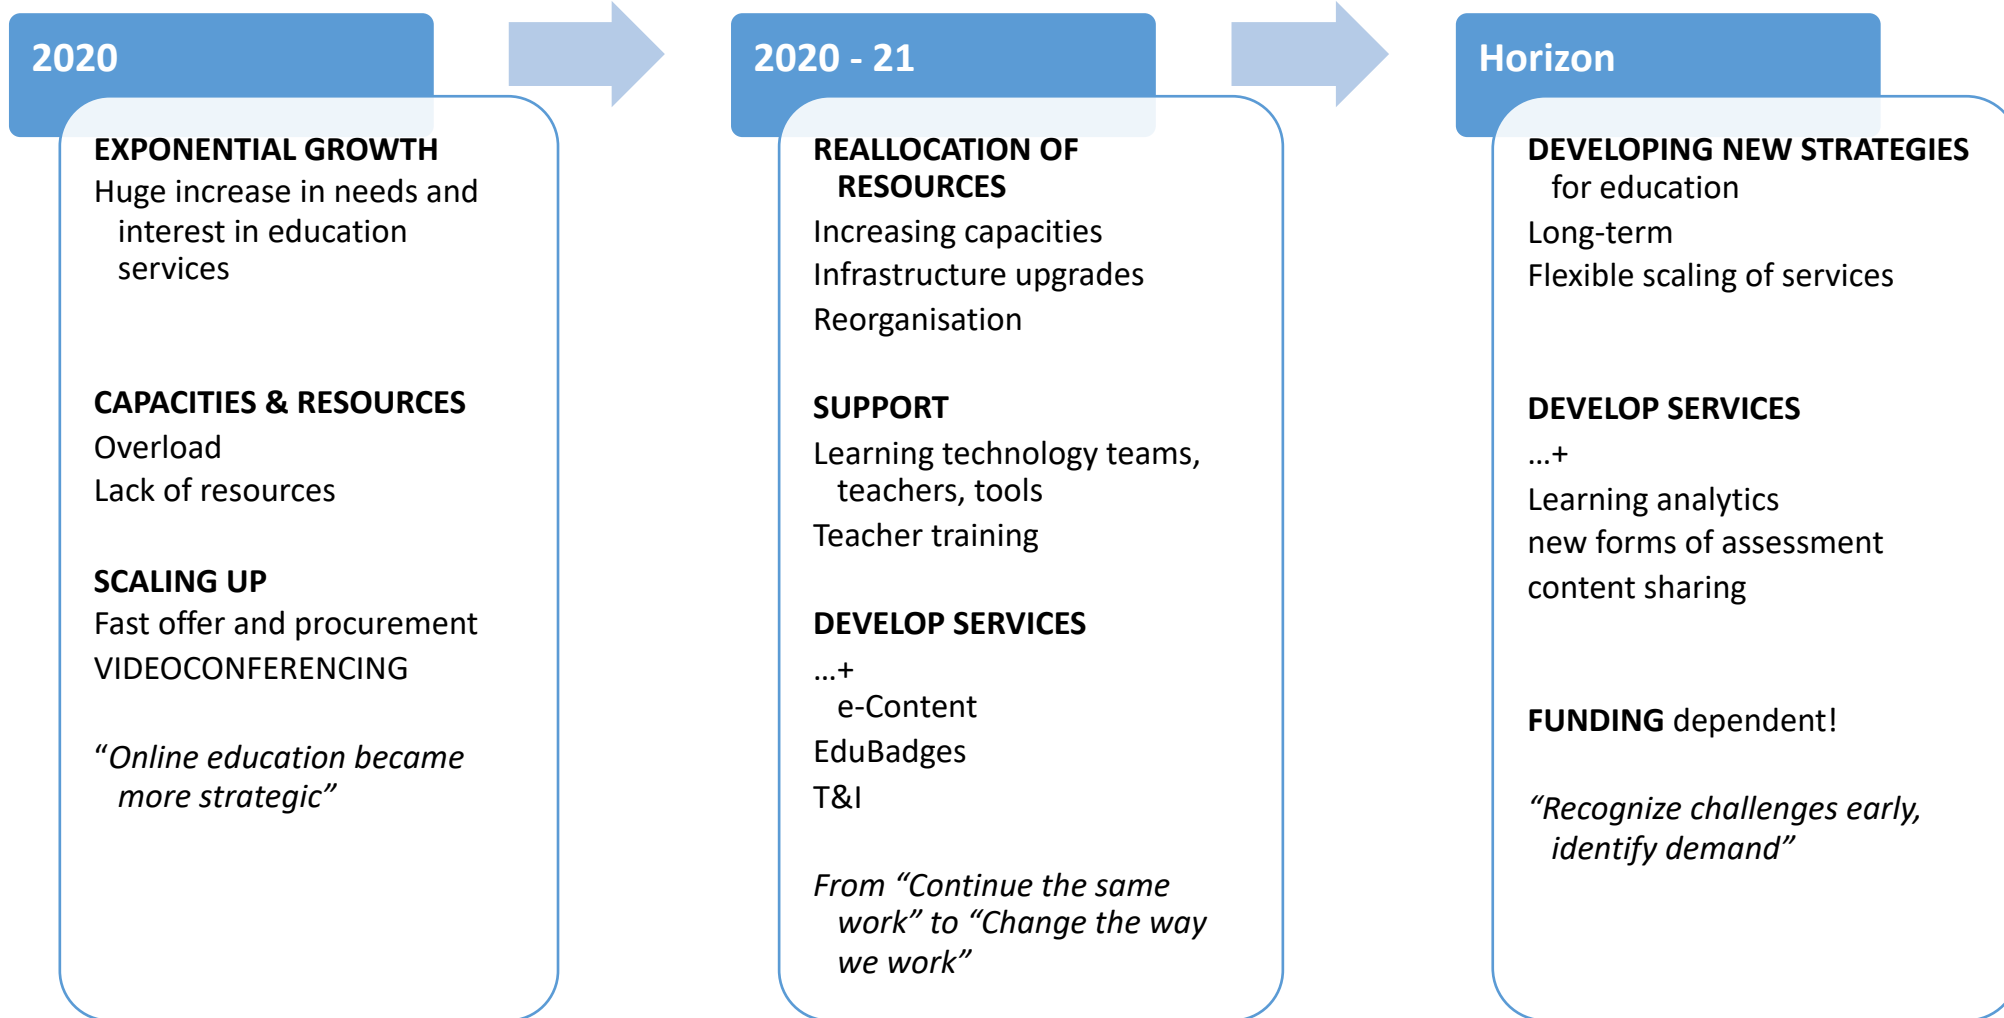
2020

EXPONENTIAL GROWTH
Huge increase in needs and interest in education services

CAPACITIES & RESOURCES
Overload
Lack of resources

SCALING UP
Fast offer and procurement
VIDEOCONFERENCING

*“Online education became more strategic”*

2020 - 21

REALLOCATION OF RESOURCES
Increasing capacities
Infrastructure upgrades
Reorganisation

SUPPORT
Learning technology teams, teachers, tools
Teacher training

DEVELOP SERVICES
…+
e-Content
EduBadges
T&I

*From “Continue the same work” to “Change the way we work”*

Horizon

DEVELOPING NEW STRATEGIES for education
Long-term
Flexible scaling of services

DEVELOP SERVICES
…+
Learning analytics
new forms of assessment
content sharing

**FUNDING** dependent!

*“Recognize challenges early, identify demand”*